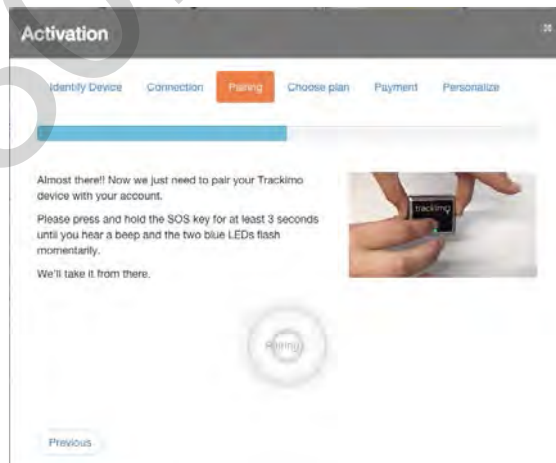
Activation

Identify Device Connection Pairing Choose plan Payment Personalize

Almost there!! Now we just need to pair your Trackimo device with your account.

Please press and hold the SOS key for at least 3 seconds until you hear a beep and the two blue LEDs flash momentarily.

We'll take it from there.

trackimo

Pairing

Previous